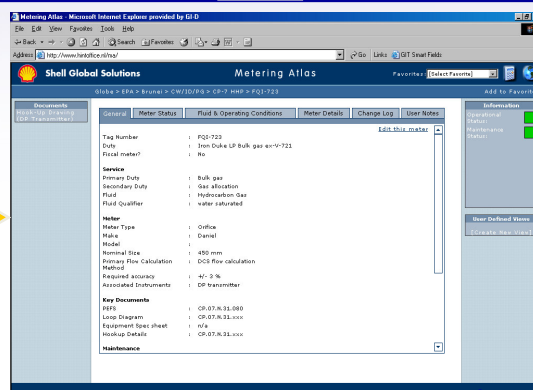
Metering Atlas - Microsoft Internet Explorer provided by GI-D

File Edit View Favorites Tools Help

Back Search Favorites

Address http://www.hntoffice.nl/ma/

Go Links GIT Smart Fields

Shell Global Solutions

Metering Atlas

Favorites: [Select Favorite]

Globe > EPA > Brunei > CW/ID/PS > CP-7 HHP > FQI-723

Add to Favorit

Documents
Hook-Up Drawing (DP Transmitter)

General | Meter Status | Fluid & Operating Conditions | Meter Details | Change Log | User Notes

Edit this meter

| | | |
|---|---|---|
| Tag Number | : | FQI-723 |
| Duty | : | Iron Duke LP Bulk gas ex-V-721 |
| Fiscal meter? | : | No |

Service

| | | |
|---|---|---|
| Primary Duty | : | Bulk gas |
| Secondary Duty | : | Gas allocation |
| Fluid | : | Hydrocarbon Gas |
| Fluid Qualifier | : | water saturated |

Meter

| | | |
|---|---|---|
| Meter Type | : | Orifice |
| Make | : | Daniel |
| Model | : | |
| Nominal Size | : | 450 mm |
| Primary Flow Calculation Method | : | DCS flow calculation |
| Required accuracy | : | +/- 3 % |
| Associated Instruments | : | DP transmitter |

Key Documents

| | | |
|---|---|---|
| PEFS | : | CP.07.N.31.080 |
| Loop Diagram | : | CP.07.N.31.xxx |
| Equipment Spec sheet | : | n/a |
| Hookup Details | : | CP.07.N.31.xxx |

Maintenance

Information
Operational Status:
Maintenance Status:

User Defined Views
[Create New View]